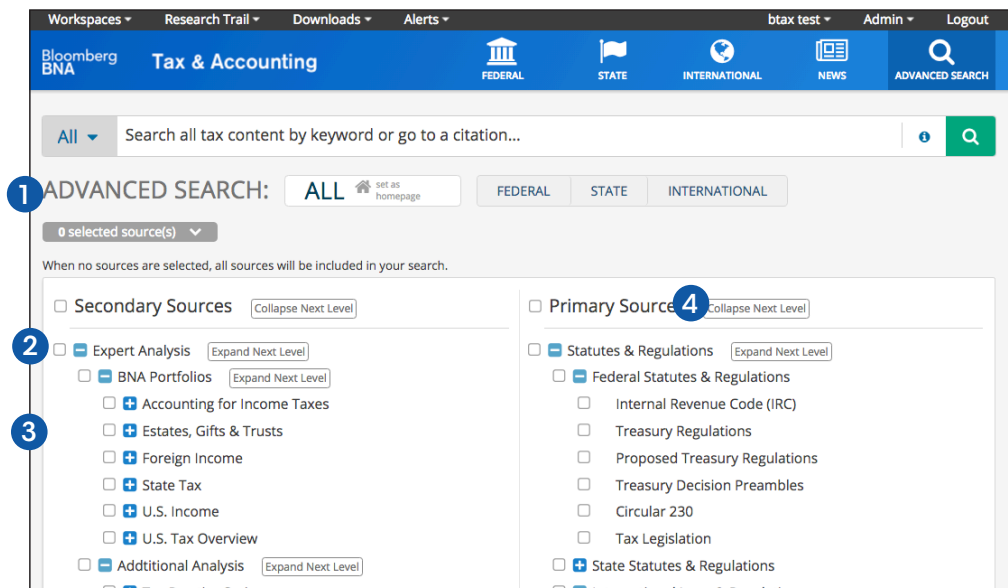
Workspaces ▾ Research Trail ▾ Downloads ▾ Alerts ▾ btax test ▾ Admin ▾ Logout

Bloomberg BNA Tax & Accounting

FEDERAL STATE INTERNATIONAL NEWS ADVANCED SEARCH

All ▾ Search all tax content by keyword or go to a citation...

1 ADVANCED SEARCH: ALL set as homepage FEDERAL STATE INTERNATIONAL

0 selected source(s)

When no sources are selected, all sources will be included in your search.

Secondary Sources Collapse Next Level

2 Expert Analysis Expand Next Level

BNA Portfolios Expand Next Level

Accounting for Income Taxes

3 Estates, Gifts & Trusts

Foreign Income

State Tax

U.S. Income

U.S. Tax Overview

Addtitional Analysis Expand Next Level

Primary Source 4 Collapse Next Level

Statutes & Regulations Expand Next Level

Federal Statutes & Regulations

Internal Revenue Code (IRC)

Treasury Regulations

Proposed Treasury Regulations

Treasury Decision Preambles

Circular 230

Tax Legislation

State Statutes & Regulations